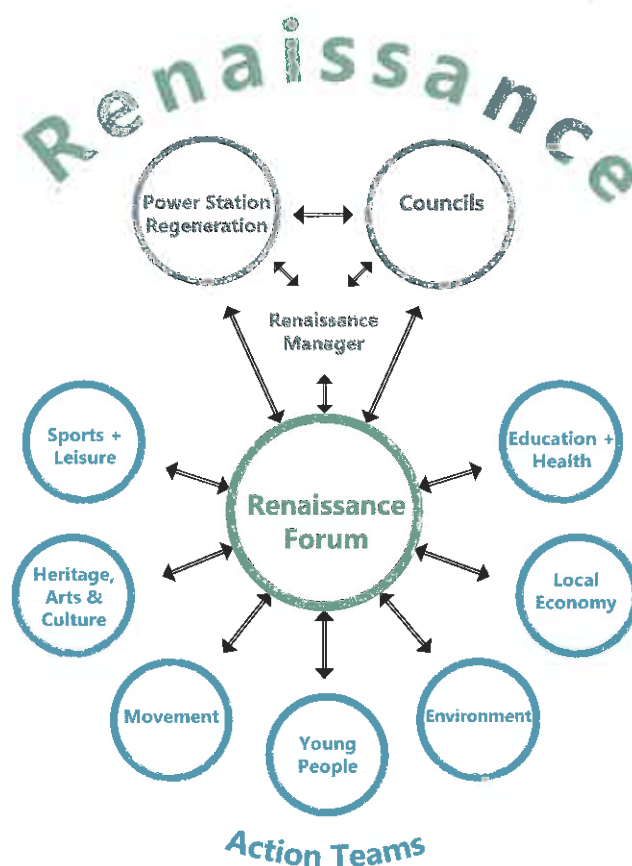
Renaissance

Power Station Regeneration

Councils

Renaissance Manager

Sports + Leisure

Education + Health

Renaissance Forum

Heritage, Arts & Culture

Local Economy

Movement

Young People

Environment

Action Teams